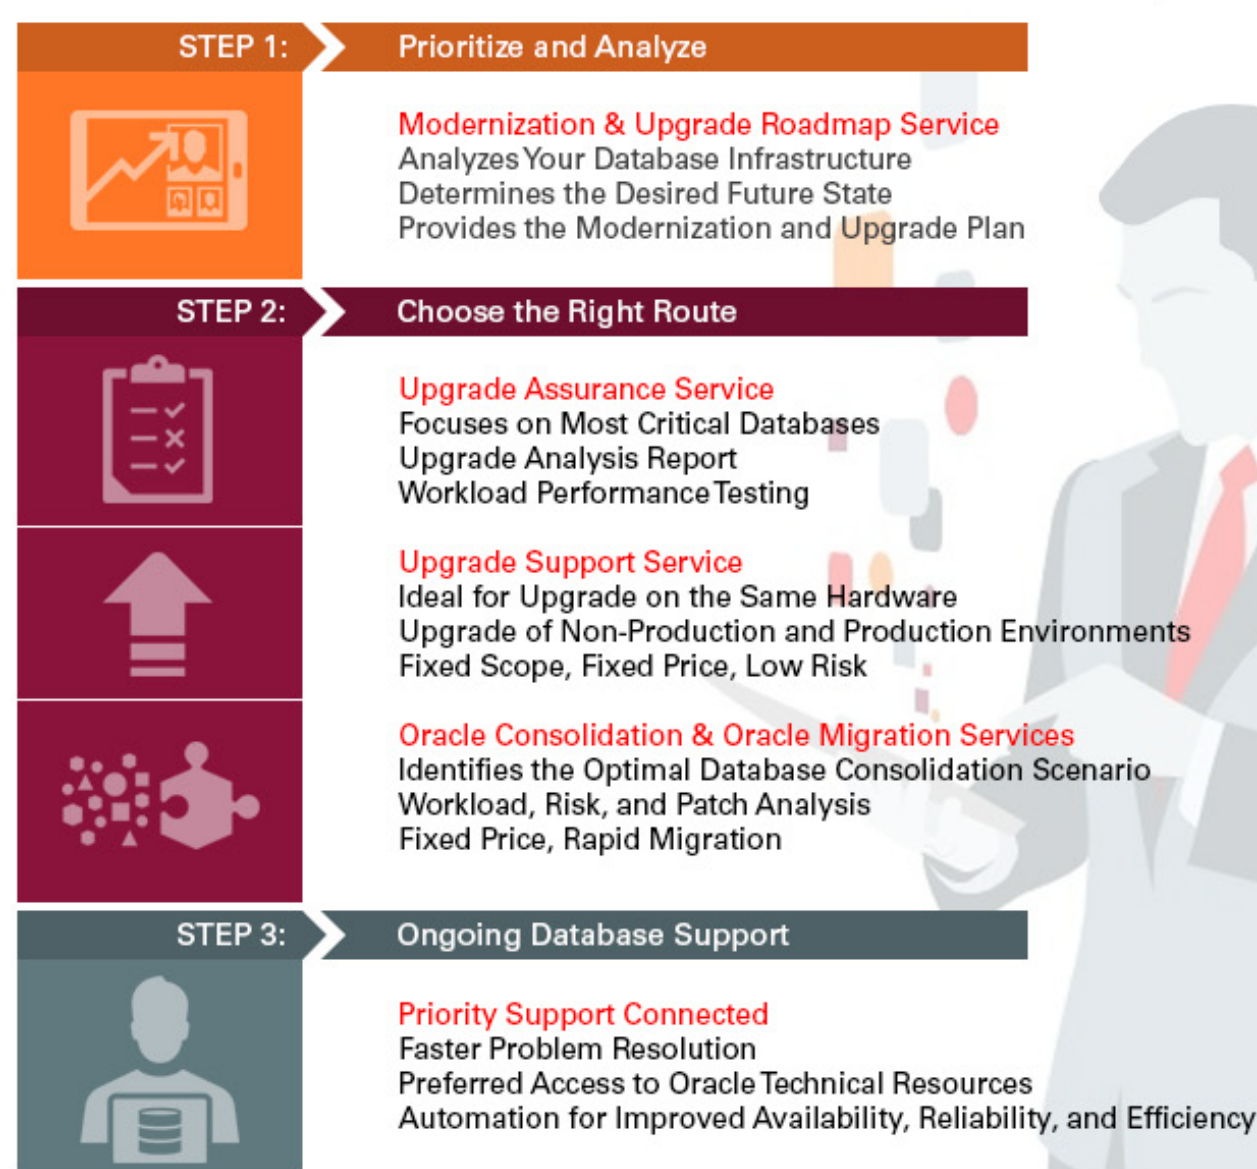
STEP 1: Prioritize and Analyze

Modernization & Upgrade Roadmap Service
Analyzes Your Database Infrastructure
Determines the Desired Future State
Provides the Modernization and Upgrade Plan

STEP 2: Choose the Right Route

Upgrade Assurance Service
Focuses on Most Critical Databases
Upgrade Analysis Report
Workload Performance Testing

Upgrade Support Service
Ideal for Upgrade on the Same Hardware
Upgrade of Non-Production and Production Environments
Fixed Scope, Fixed Price, Low Risk

Oracle Consolidation & Oracle Migration Services
Identifies the Optimal Database Consolidation Scenario
Workload, Risk, and Patch Analysis
Fixed Price, Rapid Migration

STEP 3: Ongoing Database Support

Priority Support Connected
Faster Problem Resolution
Preferred Access to Oracle Technical Resources
Automation for Improved Availability, Reliability, and Efficiency